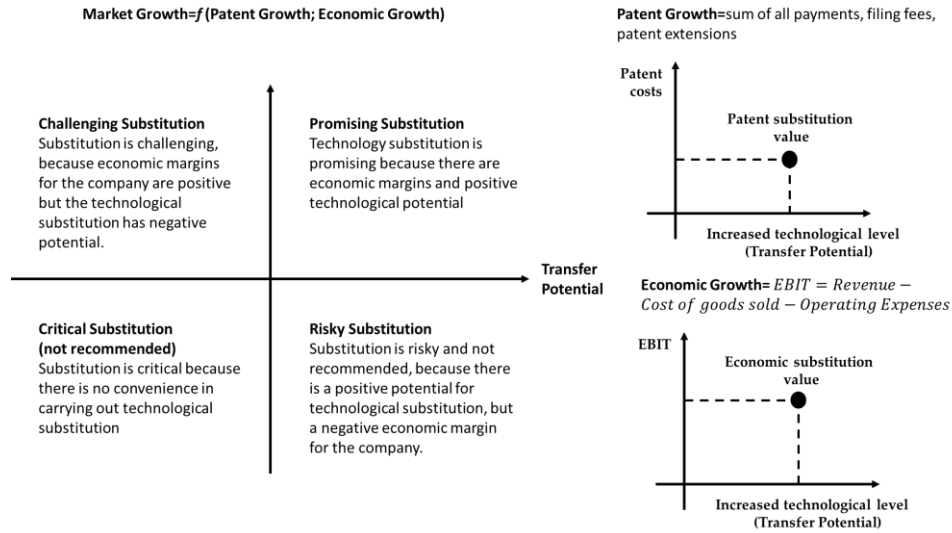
Market Growth=f (Patent Growth; Economic Growth)

Challenging Substitution
Substitution is challenging, because economic margins for the company are positive but the technological substitution has negative potential.

Promising Substitution
Technology substitution is promising because there are economic margins and positive technological potential

Transfer Potential

Critical Substitution (not recommended)
Substitution is critical because there is no convenience in carrying out technological substitution

Risky Substitution
Substitution is risky and not recommended, because there is a positive potential for technological substitution, but a negative economic margin for the company.

Patent Growth=sum of all payments, filing fees, patent extensions

Patent costs

Patent substitution value

Increased technological level (Transfer Potential)

Economic Growth= $EBIT = Revenue - Cost\ of\ goods\ sold - Operating\ Expenses$

EBIT

Economic substitution value

Increased technological level (Transfer Potential)